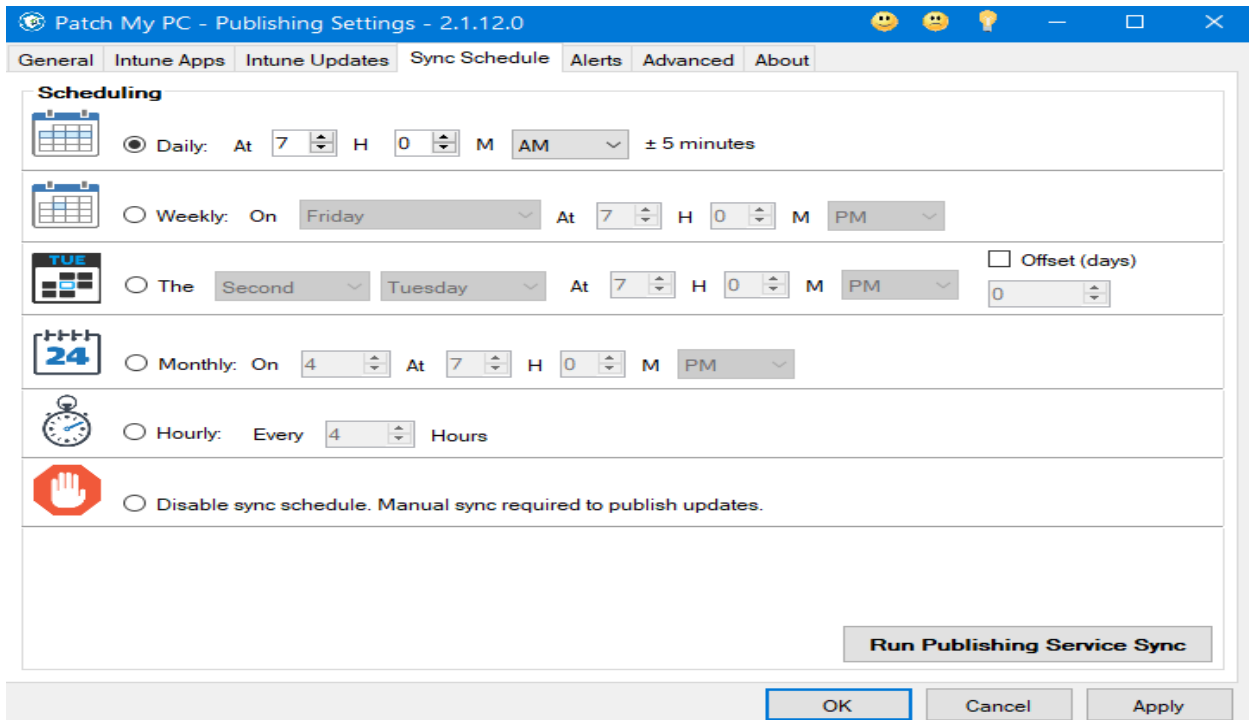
Patch My PC - Publishing Settings - 2.1.12.0

General | Intune Apps | Intune Updates | Sync Schedule | Alerts | Advanced | About

Scheduling

Daily: At 7 H 0 M AM ± 5 minutes

Weekly: On Friday At 7 H 0 M PM

TUE

The Second Tuesday At 7 H 0 M PM

Offset (days)

0

24

Monthly: On 4 At 7 H 0 M PM

Hourly: Every 4 Hours

Disable sync schedule. Manual sync required to publish updates.

Run Publishing Service Sync

OK Cancel Apply